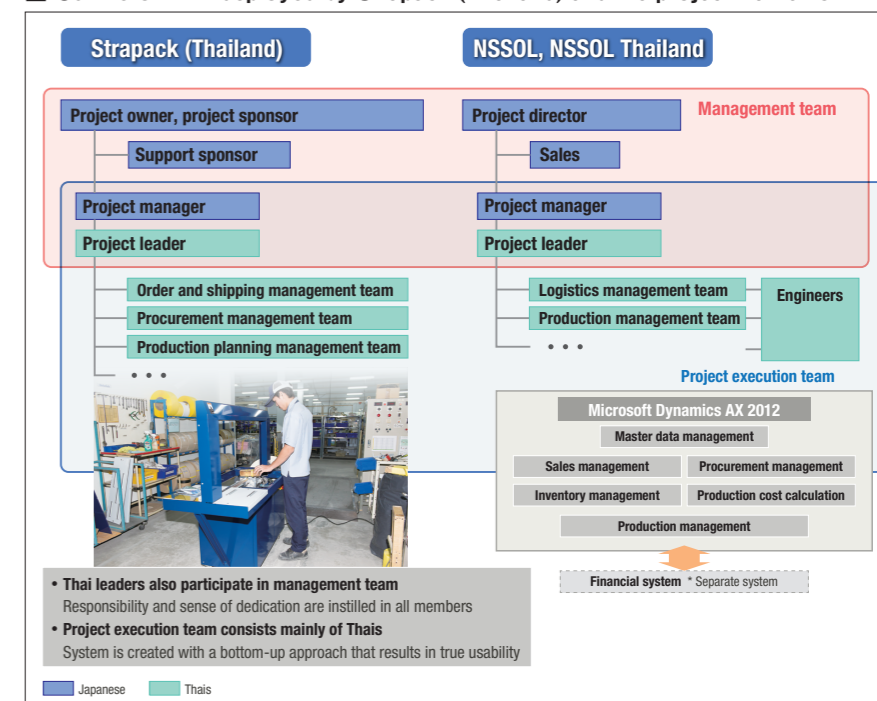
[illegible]

Strapack (Thailand)

NSSOL, NSSOL Thailand

Project owner, project sponsor

Support sponsor

Project director

Sales

Management team

Project manager

Project leader

Project manager

Project leader

Order and shipping management team

Procurement management team

Production planning management team

• • •

Logistics management team

Production management team

• • •

Engineers

Project execution team

Microsoft Dynamics AX 2012

Master data management

Sales management

Procurement management

Inventory management

Production cost calculation

Production management

Financial system * Separate system

• Thai leaders also participate in management team
Responsibility and sense of dedication are instilled in all members

• Project execution team consists mainly of Thais
System is created with a bottom-up approach that results in true usability

Japanese

Thais